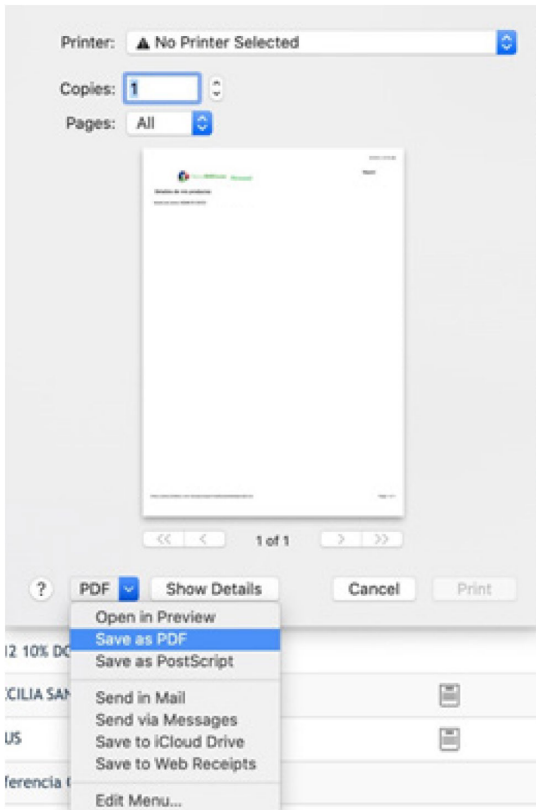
Printer: No Printer Selected

Copies: 1

Pages: All

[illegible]

1 of 1

? PDF Show Details Cancel Print

Open in Preview
Save as PDF
Save as PostScript

Send in Mail
Send via Messages
Save to iCloud Drive
Save to Web Receipts

Edit Menu...

12 10% DC
CILIA SAN
US
ferencia